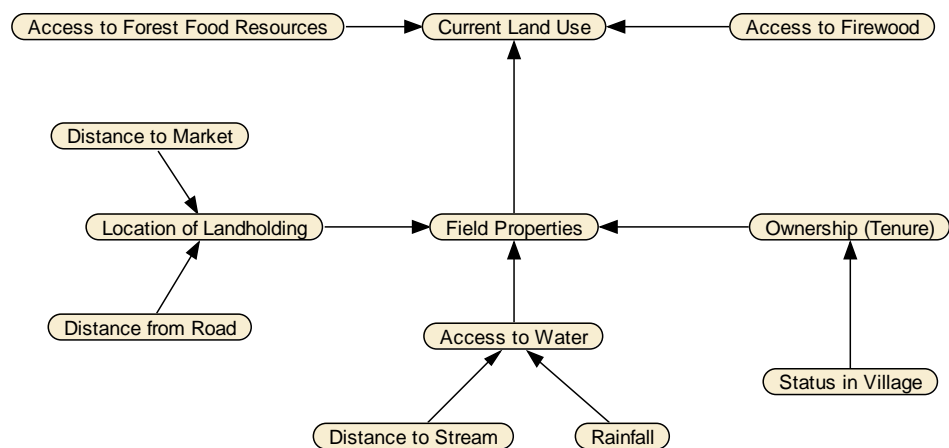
Access to Forest Food Resources

Current Land Use

Access to Firewood

Distance to Market

Location of Landholding

Field Properties

Ownership (Tenure)

Distance from Road

Access to Water

Status in Village

Distance to Stream

Rainfall